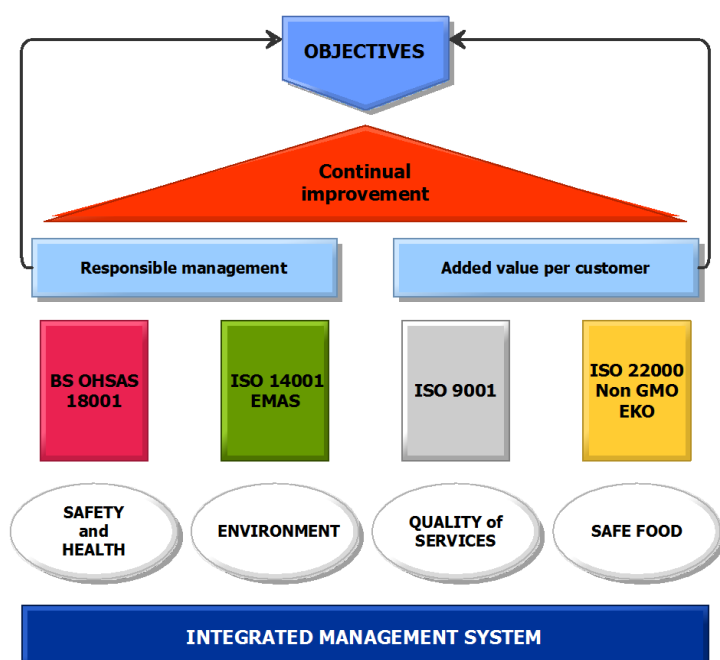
OBJECTIVES

Continual improvement

Responsible management

Added value per customer

BS OHSAS 18001

ISO 14001 EMAS

ISO 9001

ISO 22000 Non GMO EKO

SAFETY and HEALTH

ENVIRONMENT

QUALITY of SERVICES

SAFE FOOD

INTEGRATED MANAGEMENT SYSTEM